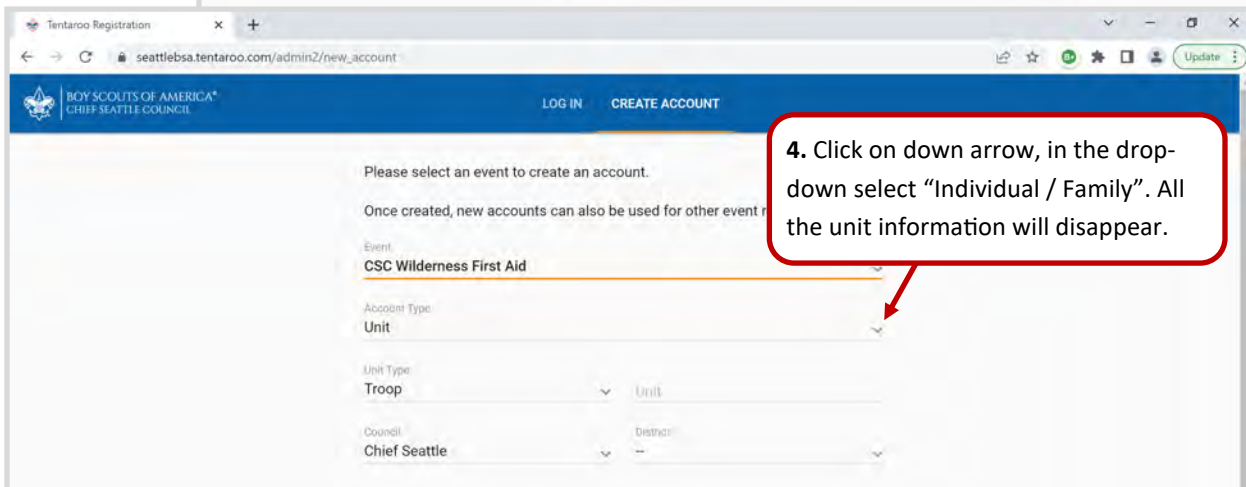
Tentaroo Registration

seattlebsa.tentaroo.com/admin2/new_account

Update

BOY SCOUTS OF AMERICA®
CHIEF SEATTLE COUNCIL

LOG IN CREATE ACCOUNT

Please select an event to create an account.

Once created, new accounts can also be used for other event r

**4.** Click on down arrow, in the dropdown select “Individual / Family”. All the unit information will disappear.

Event
CSC Wilderness First Aid

Account Type
Unit

Unit Type
Troop

Unit

Council
Chief Seattle

District
--